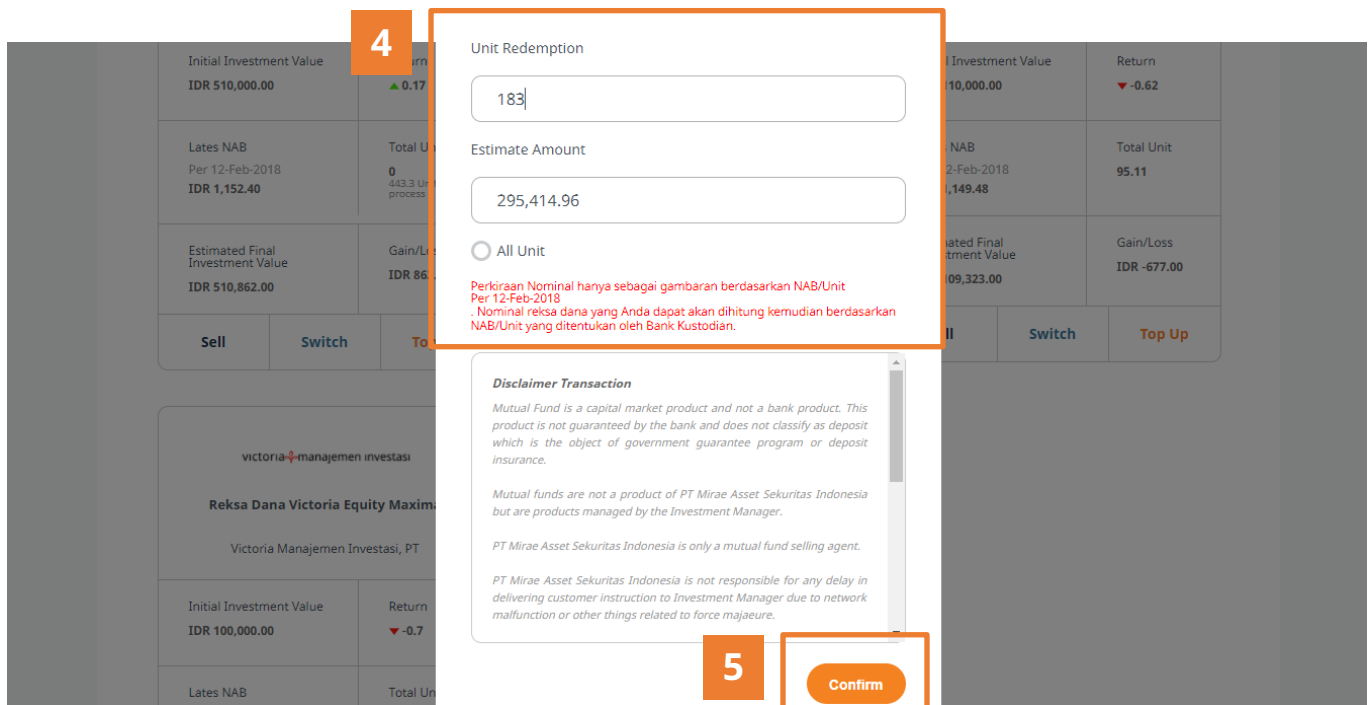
4

Unit Redemption

183

Estimate Amount

295,414.96

All Unit

Perkiraan Nominal hanya sebagai gambaran berdasarkan NAB/Unit Per 12-Feb-2018
. Nominal reksa dana yang Anda dapat akan dihitung kemudian berdasarkan NAB/Unit yang ditentukan oleh Bank Kustodian.

Disclaimer Transaction

Mutual Fund is a capital market product and not a bank product. This product is not guaranteed by the bank and does not classify as deposit which is the object of government guarantee program or deposit insurance.

Mutual funds are not a product of PT Mirae Asset Sekuritas Indonesia but are products managed by the Investment Manager.

PT Mirae Asset Sekuritas Indonesia is only a mutual fund selling agent.

PT Mirae Asset Sekuritas Indonesia is not responsible for any delay in delivering customer instruction to Investment Manager due to network malfunction or other things related to force majaeure.

5

Confirm

Initial Investment Value
IDR 510,000.00

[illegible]rn
▲0.17

Lates NAB
Per 12-Feb-2018
IDR 1,152.40

Total U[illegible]
0
443.3 U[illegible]
process

Estimated Final Investment Value
IDR 510,862.00

Gain/Lo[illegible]
IDR 86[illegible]

Sell

Switch

To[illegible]

victoria manajemen investasi

Reksa Dana Victoria Equity Maxima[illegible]

Victoria Manajemen Investasi, PT

Initial Investment Value
IDR 100,000.00

Return
▼-0.7

Lates NAB

Total Un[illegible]

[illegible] Investment Value
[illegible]10,000.00

Return
▼-0.62

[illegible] NAB
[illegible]2-Feb-2018
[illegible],149.48

Total Unit
95.11

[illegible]ated Final
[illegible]stment Value
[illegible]09,323.00

Gain/Loss
IDR -677.00

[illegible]ll

Switch

Top Up